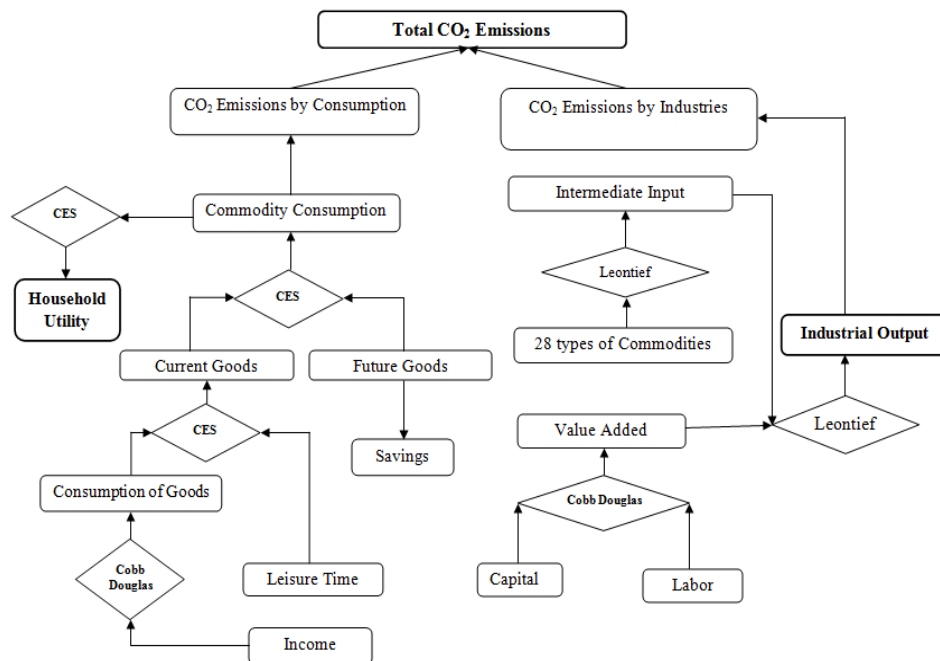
Total $CO_2$ Emissions

$CO_2$ Emissions by Consumption

$CO_2$ Emissions by Industries

CES

Commodity Consumption

Household Utility

Intermediate Input

Leontief

28 types of Commodities

CES

Current Goods

Future Goods

Industrial Output

CES

Savings

Value Added

Leontief

Consumption of Goods

Cobb Douglas

Cobb Douglas

Leisure Time

Capital

Labor

Income